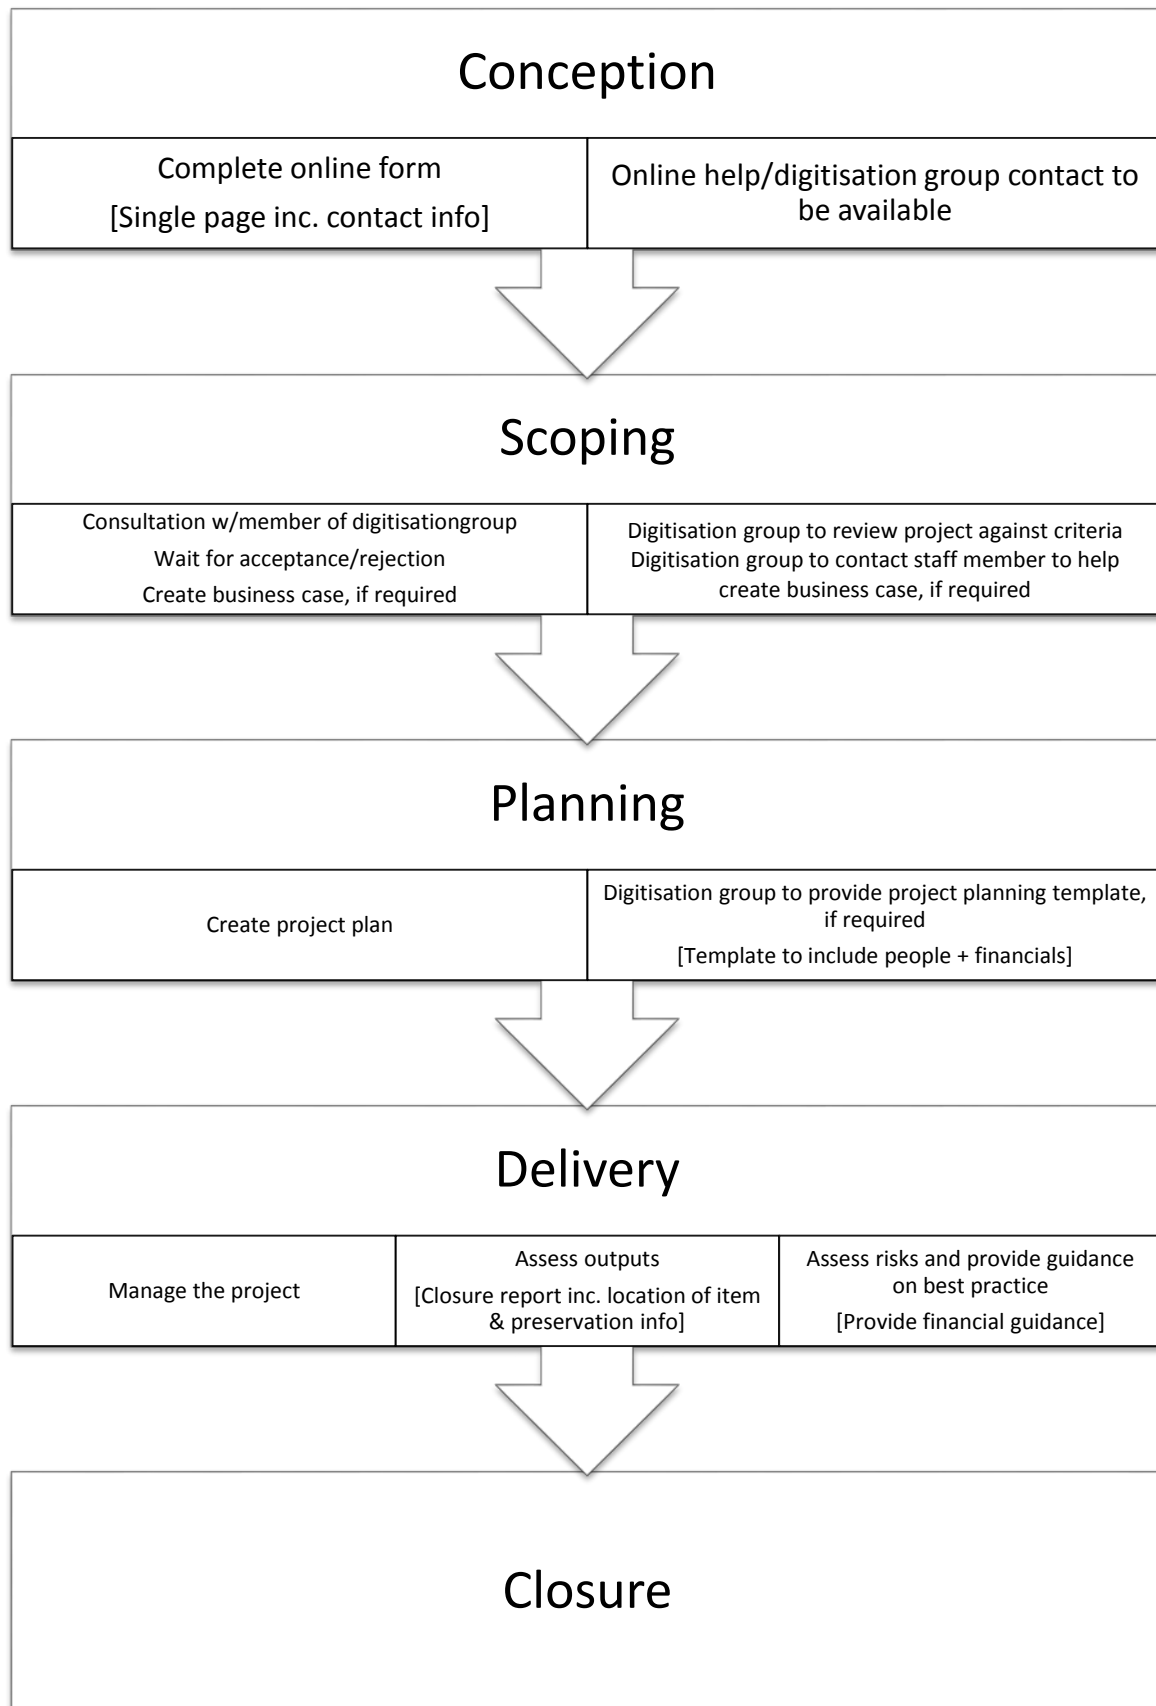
Conception

Complete online form
[Single page inc. contact info]

Online help/digitisation group contact to be available

Scoping

Consultation w/member of digitisationgroup
Wait for acceptance/rejection
Create business case, if required

Digitisation group to review project against criteria
Digitisation group to contact staff member to help create business case, if required

Planning

Create project plan

Digitisation group to provide project planning template, if required
[Template to include people + financials]

Delivery

Manage the project

Assess outputs
[Closure report inc. location of item & preservation info]

Assess risks and provide guidance on best practice
[Provide financial guidance]

Closure